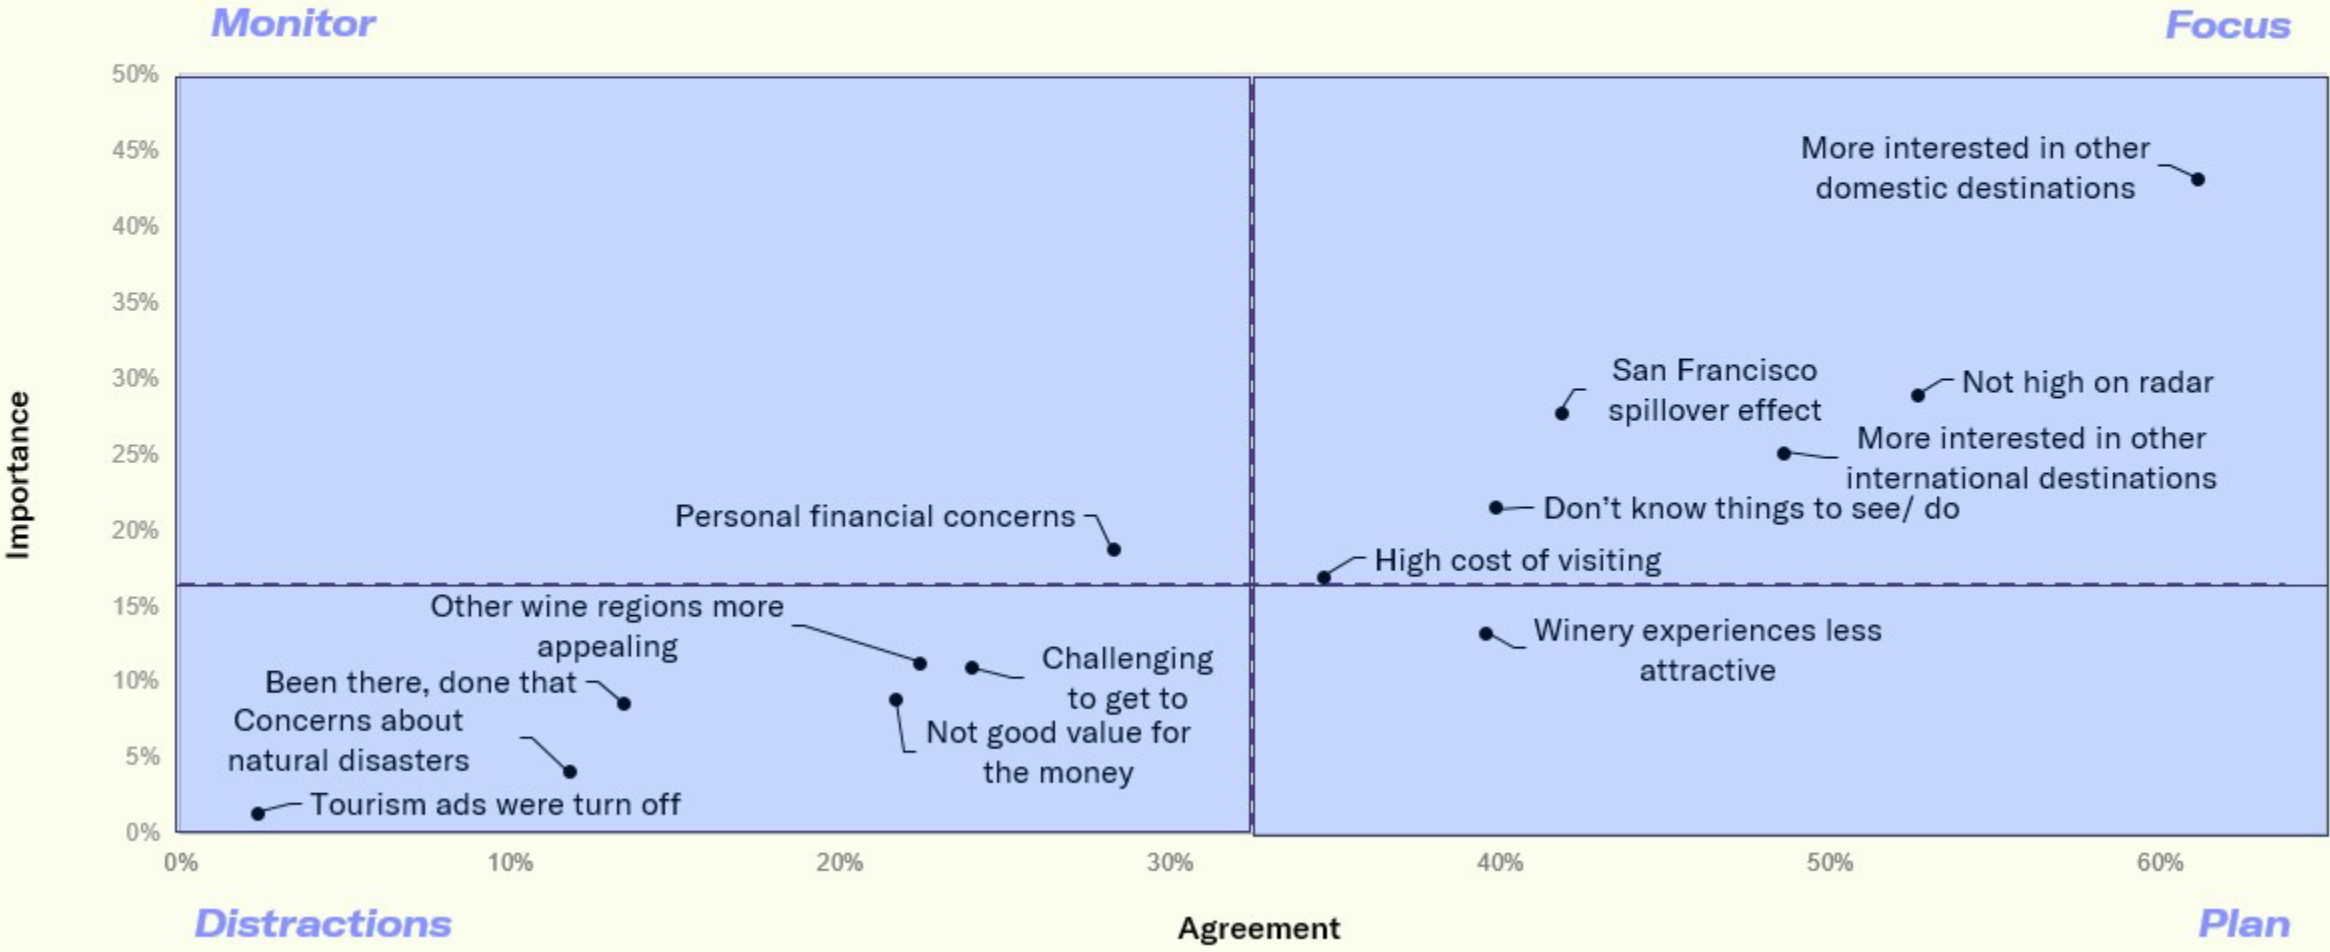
Monitor

Focus

50%
45%
40%
35%
30%
25%
20%
15%
10%
5%
0%

Importance

More interested in other domestic destinations

San Francisco spillover effect

Not high on radar

More interested in other international destinations

Don't know things to see/ do

Personal financial concerns

High cost of visiting

Other wine regions more appealing

Winery experiences less attractive

Challenging to get to

Been there, done that

Concerns about natural disasters

Not good value for the money

Tourism ads were turn off

0%
10%
20%
30%
40%
50%
60%

Distractions

Agreement

Plan